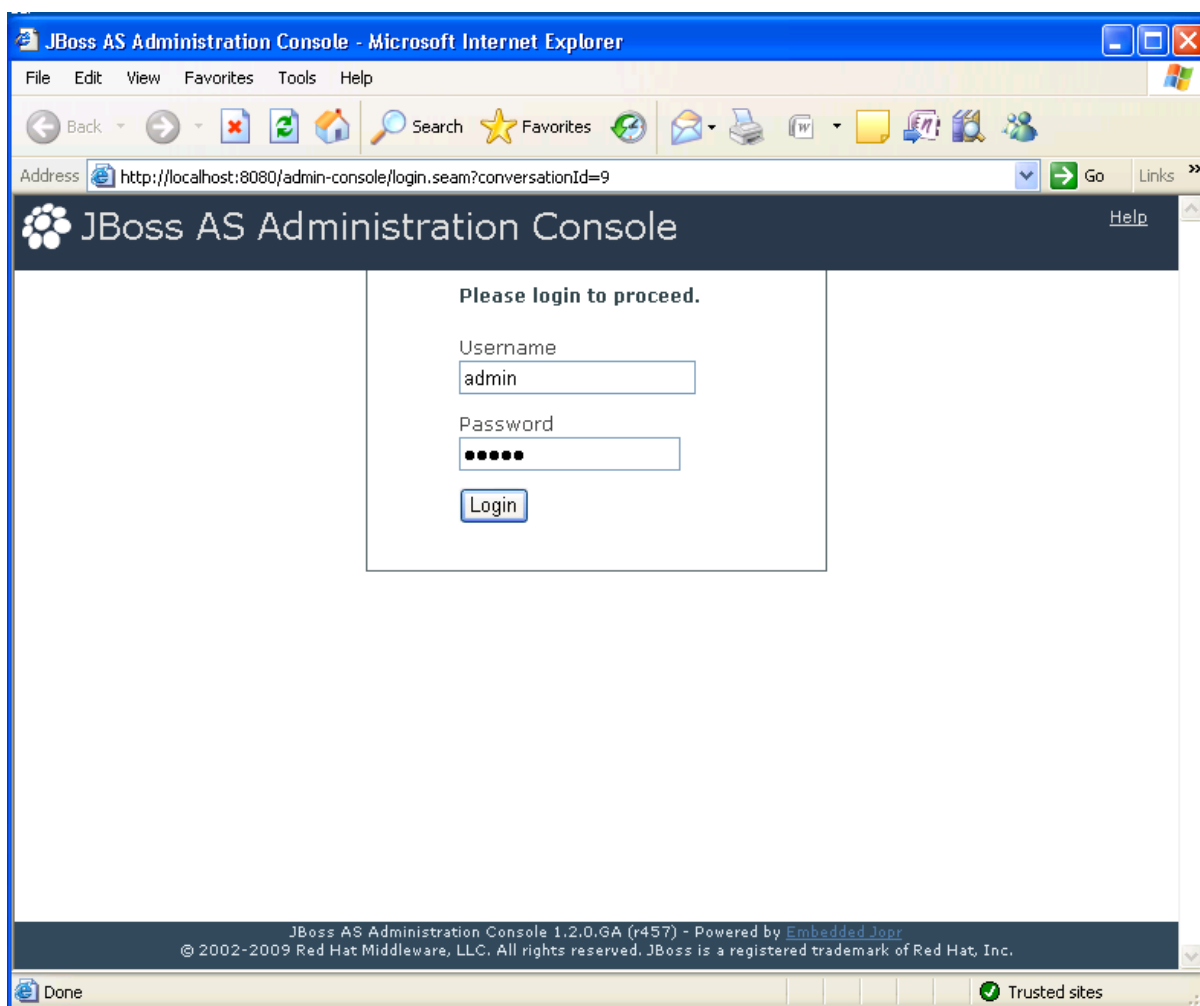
JBoss AS Administration Console - Microsoft Internet Explorer

File Edit View Favorites Tools Help

Back Search Favorites

Address http://localhost:8080/admin-console/login.seam?conversationId=9 Go Links

JBoss AS Administration Console

Help

Please login to proceed.

Username
admin

Password
●●●●●

Login

JBoss AS Administration Console 1.2.0.GA (r457) - Powered by Embedded Jopr
© 2002-2009 Red Hat Middleware, LLC. All rights reserved. JBoss is a registered trademark of Red Hat, Inc.

Done

Trusted sites